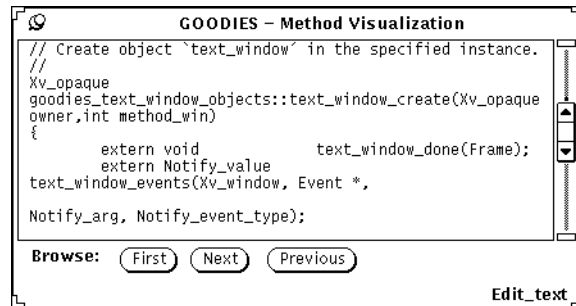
GOODIES – Method Visualization

// Create object `text_window´ in the specified instance.
//
Xv_opaque
goodies_text_window_objects::text_window_create(Xv_opaque owner,int method_win)
{
extern void text_window_done(Frame);
extern Notify_value
text_window_events(Xv_window, Event *,

Notify_arg, Notify_event_type);

Browse: First Next Previous

Edit_text